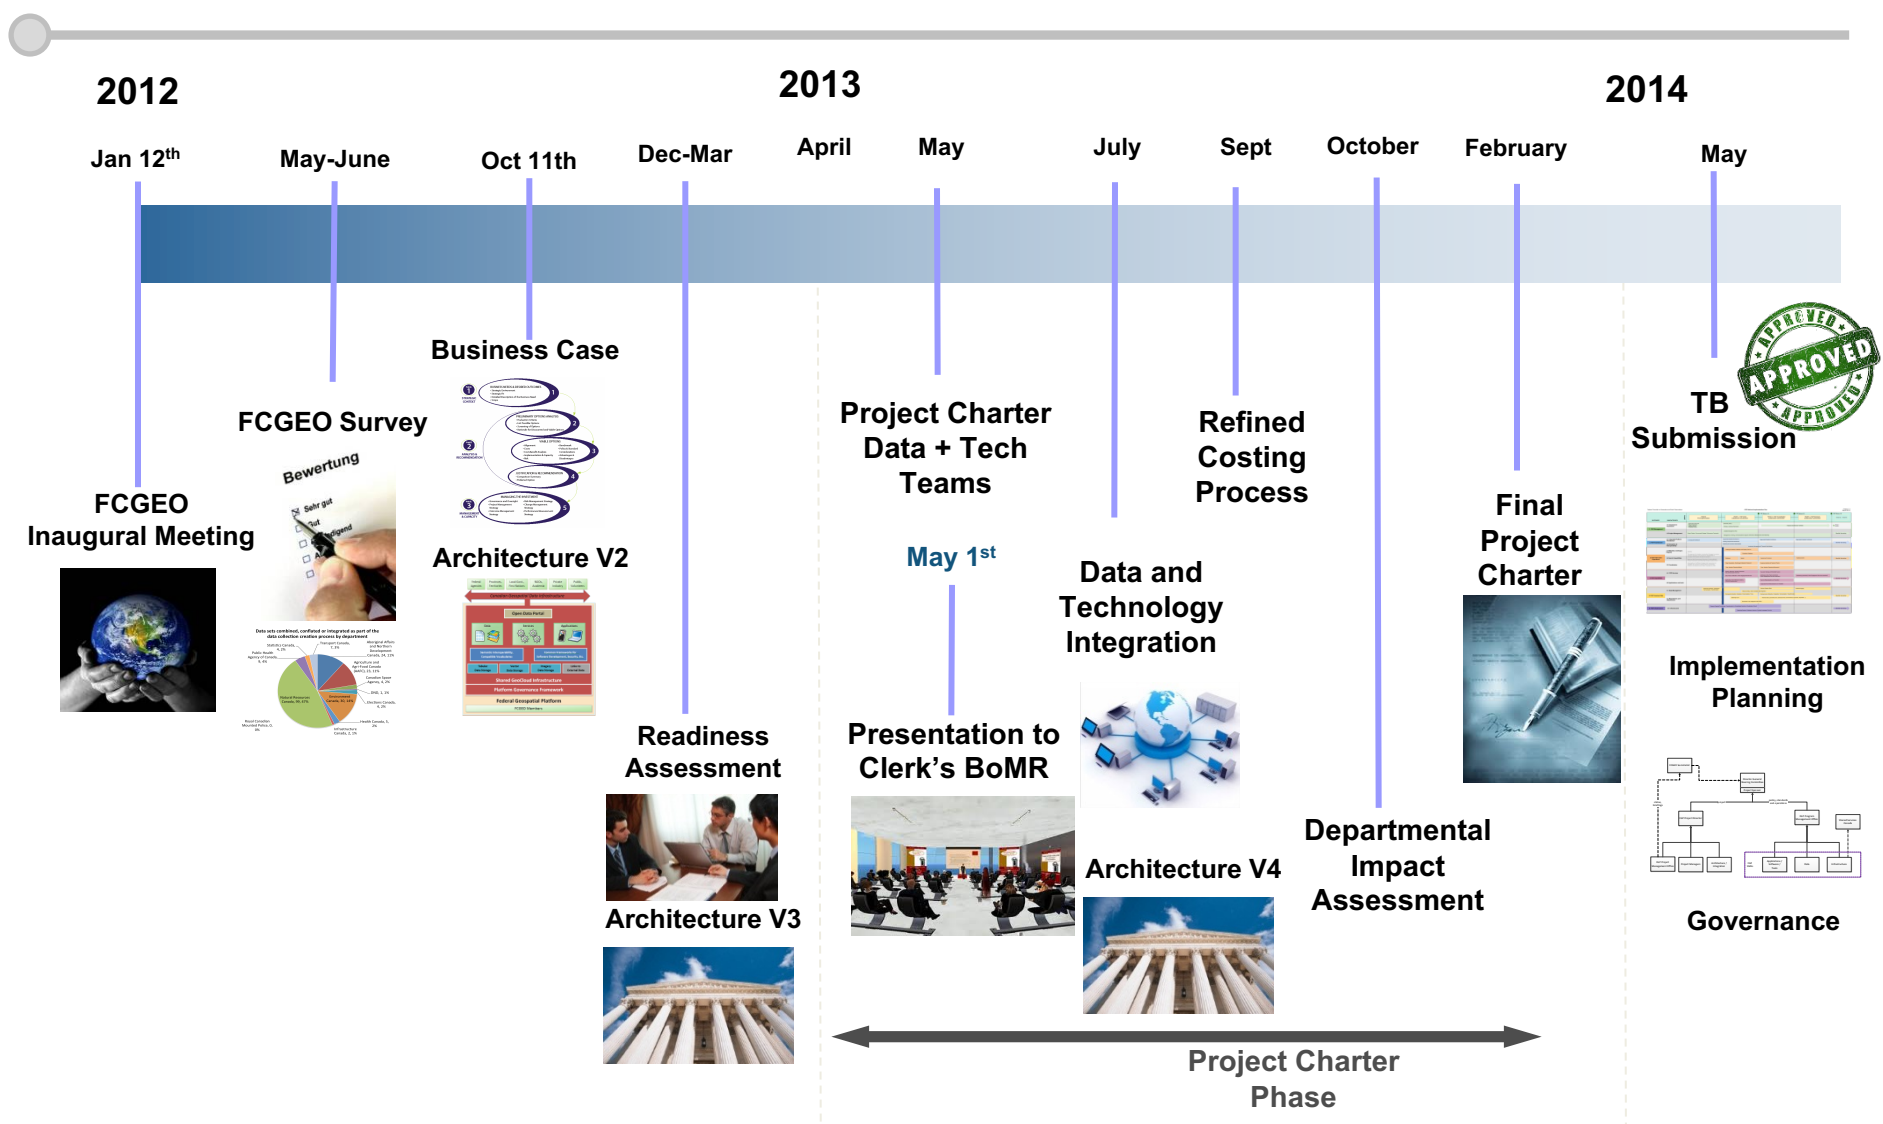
2012

2013

2014

Jan 12$^{th}$

May-June

Oct 11th

Dec-Mar

April

May

July

Sept

October

February

May

FCGEO Inaugural Meeting

FCGEO Survey

Bewertung

Sehr gut

Gut

Business Case

Architecture V2

Readiness Assessment

Architecture V3

Project Charter Data + Tech Teams

May 1$^{st}$

Presentation to Clerk's BoMR

Data and Technology Integration

Architecture V4

Refined Costing Process

Departmental Impact Assessment

Final Project Charter

TB Submission

APPROVED

Implementation Planning

Governance

Project Charter Phase